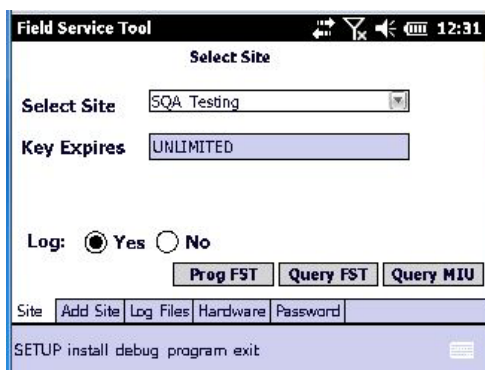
Field Service Tool 12:31
Select Site

Select Site SQA Testing

Key Expires UNLIMITED

Log: Yes No

Prog FST Query FST Query MIU

Site Add Site Log Files Hardware Password

SETUP install debug program exit